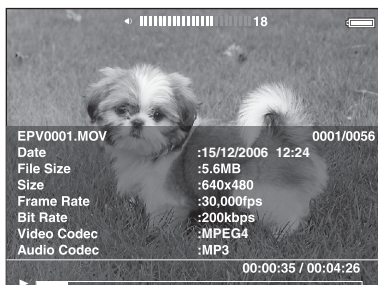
18

EPV0001.MOV 0001/0056

| | |
|---|---|
| Date | :15/12/2006 12:24 |
| File Size | :5.6MB |
| Size | :640x480 |
| Frame Rate | :30,000fps |
| Bit Rate | :200kbps |
| Video Codec | :MPEG4 |
| Audio Codec | :MP3 |

00:00:35 / 00:04:26